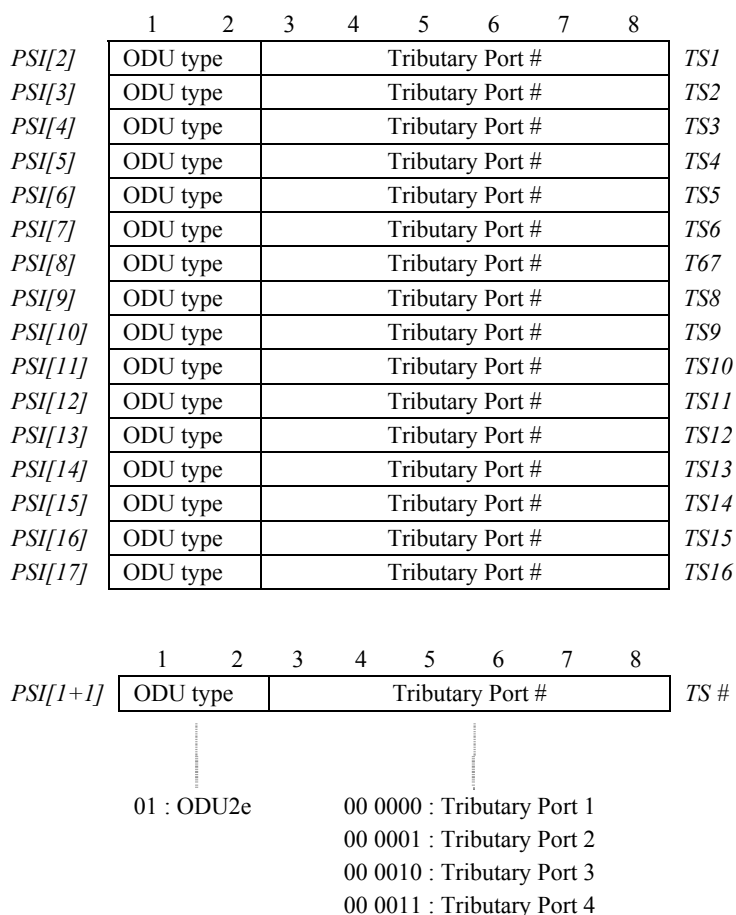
|  | 1 | 2 | 3 | 4 | 5 | 6 | 7 | 8 |  |
|---|---|---|---|---|---|---|---|---|---|
| PSI[2] | ODU type | | Tributary Port # | | | | | | TS1 |
| PSI[3] | ODU type | | Tributary Port # | | | | | | TS2 |
| PSI[4] | ODU type | | Tributary Port # | | | | | | TS3 |
| PSI[5] | ODU type | | Tributary Port # | | | | | | TS4 |
| PSI[6] | ODU type | | Tributary Port # | | | | | | TS5 |
| PSI[7] | ODU type | | Tributary Port # | | | | | | TS6 |
| PSI[8] | ODU type | | Tributary Port # | | | | | | T67 |
| PSI[9] | ODU type | | Tributary Port # | | | | | | TS8 |
| PSI[10] | ODU type | | Tributary Port # | | | | | | TS9 |
| PSI[11] | ODU type | | Tributary Port # | | | | | | TS10 |
| PSI[12] | ODU type | | Tributary Port # | | | | | | TS11 |
| PSI[13] | ODU type | | Tributary Port # | | | | | | TS12 |
| PSI[14] | ODU type | | Tributary Port # | | | | | | TS13 |
| PSI[15] | ODU type | | Tributary Port # | | | | | | TS14 |
| PSI[16] | ODU type | | Tributary Port # | | | | | | TS15 |
| PSI[17] | ODU type | | Tributary Port # | | | | | | TS16 |

|  | 1 | 2 | 3 | 4 | 5 | 6 | 7 | 8 |  |
|---|---|---|---|---|---|---|---|---|---|
| PSI[1+1] | ODU type | | Tributary Port # | | | | | | TS # |

01 : ODU2e

00 0000 : Tributary Port 1
00 0001 : Tributary Port 2
00 0010 : Tributary Port 3
00 0011 : Tributary Port 4